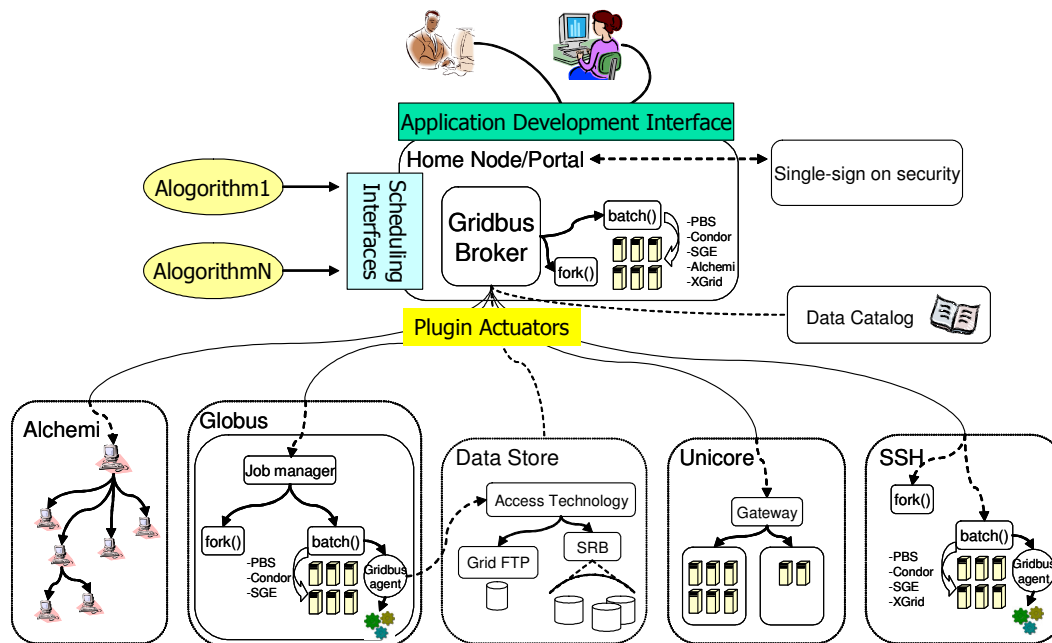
Application Development Interface

Home Node/Portal

Single-sign on security

Alogorithm1

AlogorithmN

Scheduling Interfaces

Gridbus Broker

batch()

fork()

-PBS
-Condor
-SGE
-Alchemi
-XGrid

Data Catalog

Plugin Actuators

Alchemi

Globus

Job manager

fork()

batch()

-PBS
-Condor
-SGE

Gridbus agent

Data Store

Access Technology

Grid FTP

SRB

Unicore

Gateway

SSH

fork()

batch()

-PBS
-Condor
-SGE
-XGrid

Gridbus agent